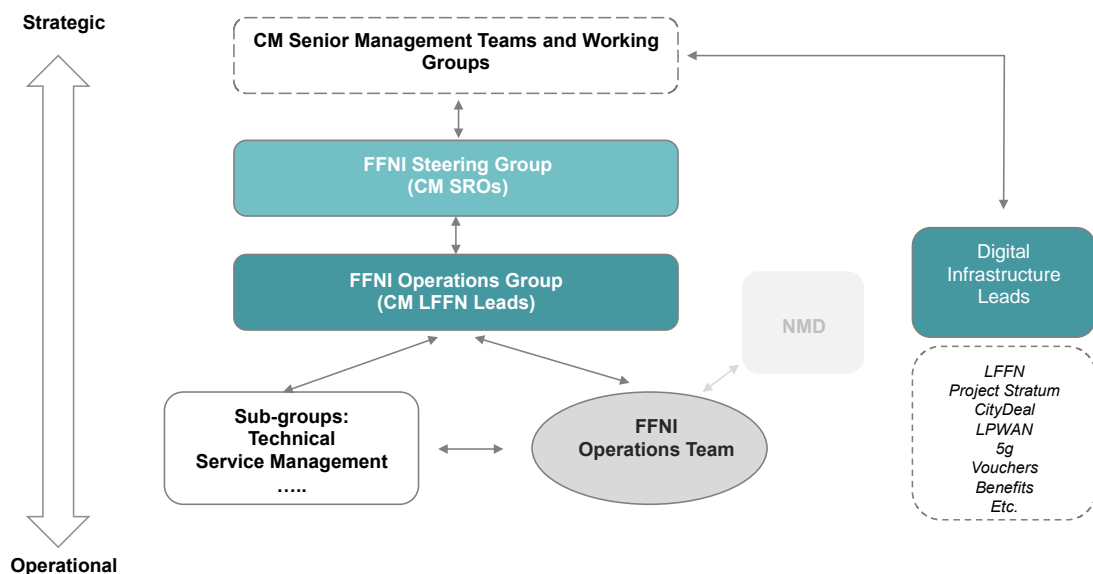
Strategic

CM Senior Management Teams and Working Groups

FFNI Steering Group
(CM SROs)

FFNI Operations Group
(CM LFFN Leads)

NMD

Digital Infrastructure Leads

LFFN
Project Stratum
CityDeal
LPWAN
5g
Vouchers
Benefits
Etc.

Sub-groups:
Technical
Service Management
…..

FFNI
Operations Team

Operational